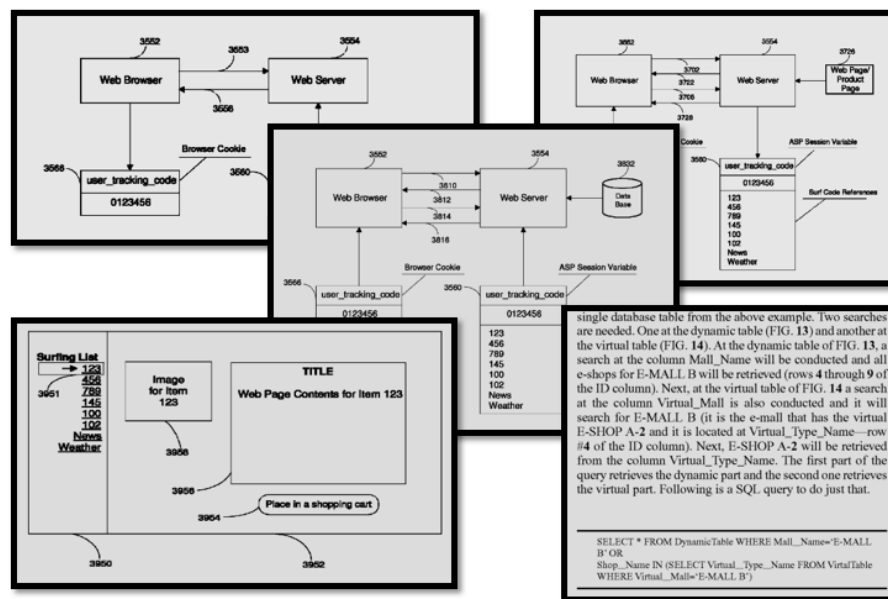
3552
3553
3554
Web Browser
Web Server
3556
Browser Cookie
3558
user_tracking_code
0123456
3560

3552
3554
3726
Web Browser
3702
Web Server
Web Page/ Product Page
3722
3708
3728
Cookie
ASP Session Variable
3580
user_tracking_code
0123456
Surf Code References
123
456
789
145
100
102
News
Weather

3552
3554
3832
Web Browser
3810
Web Server
Data Base
3812
3814
3816
Browser Cookie
ASP Session Variable
3556
user_tracking_code
3560
user_tracking_code
0123456
0123456
123
456
789
145
100
102
News
Weather

Surfing List
123
456
789
145
100
102
News
Weather
3951
Image for Item 123
TITLE
Web Page Contents for Item 123
3958
3956
Place in a shopping cart
3954
3950
3952

single database table from the above example. Two searches are needed. One at the dynamic table (FIG. 13) and another at the virtual table (FIG. 14). At the dynamic table of FIG. 13, a search at the column Mall_Name will be conducted and all e-shops for E-MALL B will be retrieved (rows 4 through 9 of the ID column). Next, at the virtual table of FIG. 14 a search at the column Virtual_Mall is also conducted and it will search for E-MALL B (it is the e-mall that has the virtual E-SHOP A-2 and it is located at Virtual_Type_Name—row #4 of the ID column). Next, E-SHOP A-2 will be retrieved from the column Virtual_Type_Name. The first part of the query retrieves the dynamic part and the second one retrieves the virtual part. Following is a SQL query to do just that.

SELECT * FROM DynamicTable WHERE Mall__Name='E-MALL B' OR
Shop__Name IN (SELECT Virtual__Type__Name FROM VirtalTable WHERE Virtual__Mall='E-MALL B')